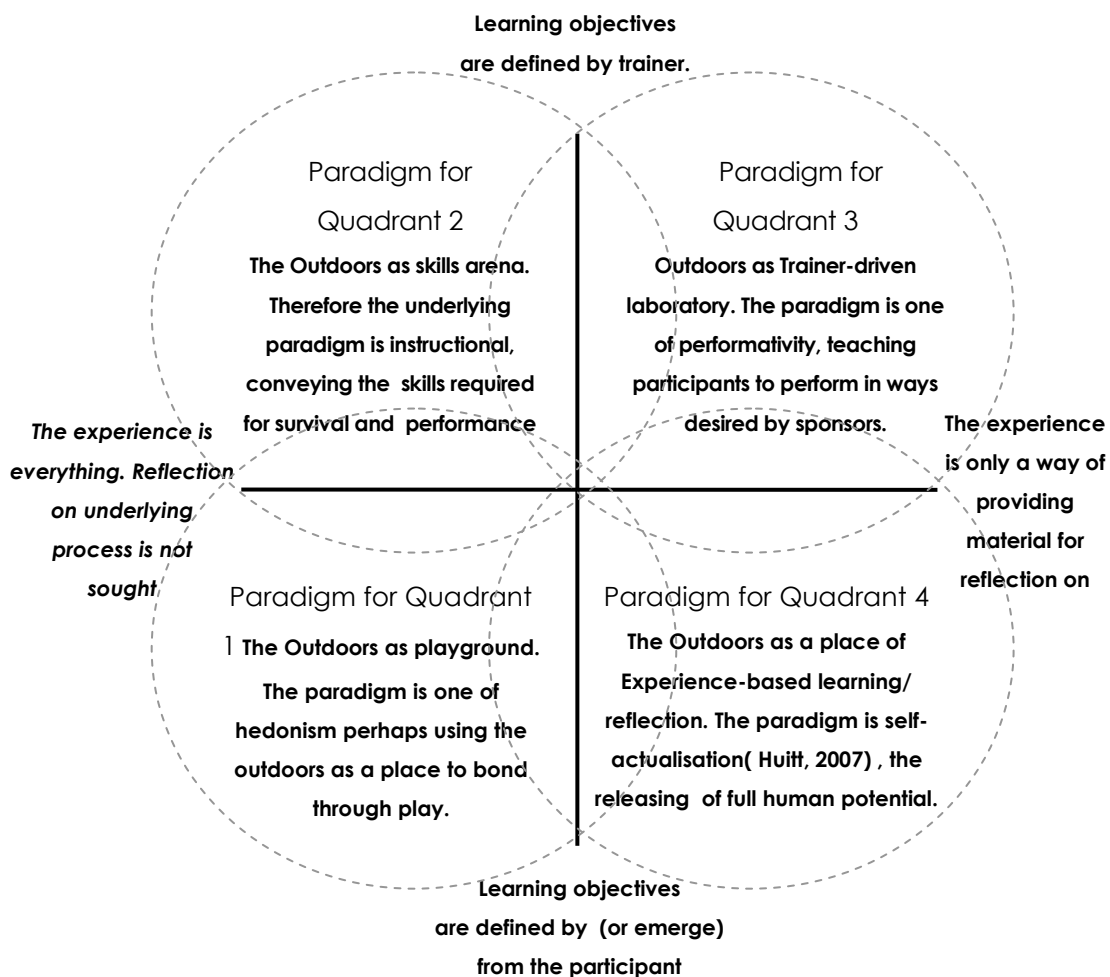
Learning objectives are defined by trainer.

Paradigm for Quadrant 2
The Outdoors as skills arena. Therefore the underlying paradigm is instructional, conveying the skills required for survival and performance

Paradigm for Quadrant 3
Outdoors as Trainer-driven laboratory. The paradigm is one of performativity, teaching participants to perform in ways desired by sponsors.

The experience is everything. Reflection on underlying process is not sought

The experience is only a way of providing material for reflection on

Paradigm for Quadrant 1 The Outdoors as playground. The paradigm is one of hedonism perhaps using the outdoors as a place to bond through play.

Paradigm for Quadrant 4
The Outdoors as a place of Experience-based learning/ reflection. The paradigm is self-actualisation( Huitt, 2007) , the releasing of full human potential.

Learning objectives are defined by (or emerge) from the participant